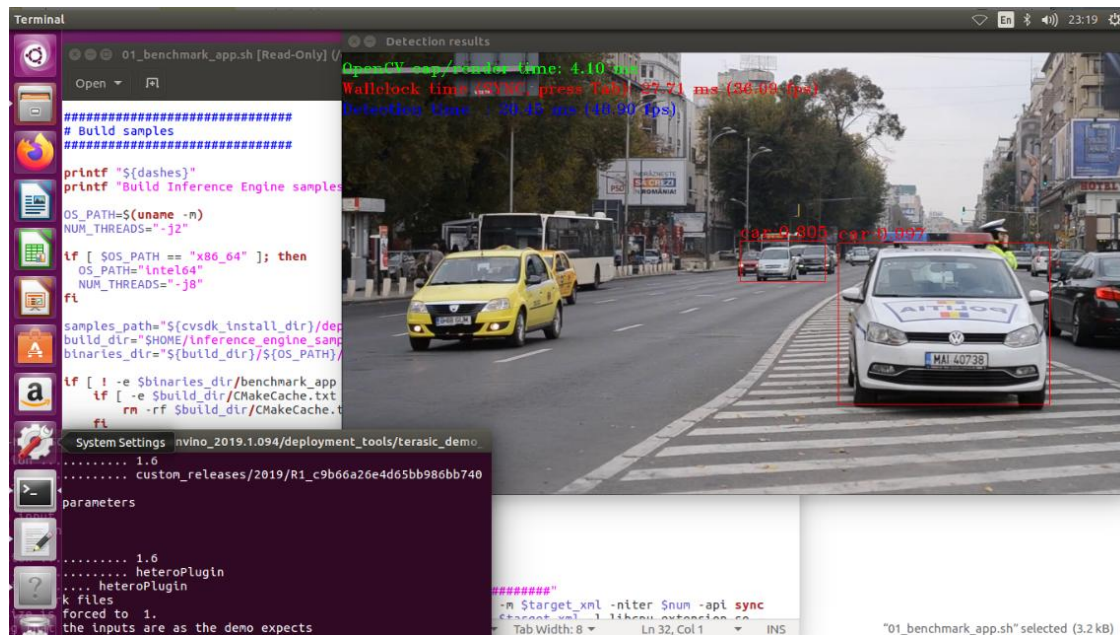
Terminal

En 23:19

01_benchmark_app.sh [Read-Only] (/

Open

Detection results

OpenCV cap/render time: 4.10 ms
Wallclock time (SYNC, press Tab): 27.71 ms (36.09 fps)
Detection time : 20.45 ms (48.90 fps)

car:0.805 car:0.997

MAI 40738

##############################
# Build samples
##############################

printf "${dashes}"
printf "Build Inference Engine samples

OS_PATH=$(uname -m)
NUM_THREADS="-j2"

if [ $OS_PATH == "x86_64" ]; then
  OS_PATH="intel64"
  NUM_THREADS="-j8"
fi

samples_path="${cvsdk_install_dir}/dep
build_dir="$HOME/inference_engine_samp
binaries_dir="${build_dir}/${OS_PATH}/

if [ ! -e $binaries_dir/benchmark_app
    if [ -e $build_dir/CMakeCache.txt
        rm -rf $build_dir/CMakeCache.t
    fi

System Settings nvino_2019.1.094/deployment_tools/terasic_demo

......... 1.6
......... custom_releases/2019/R1_c9b66a26e4d65bb986bb740

parameters

......... 1.6
......... heteroPlugin
.... heteroPlugin
k files
forced to 1.
the inputs are as the demo expects

########"
-m $target_xml -niter $num -api sync

Tab Width: 8 Ln 32, Col 1 INS

"01_benchmark_app.sh" selected (3.2 kB)